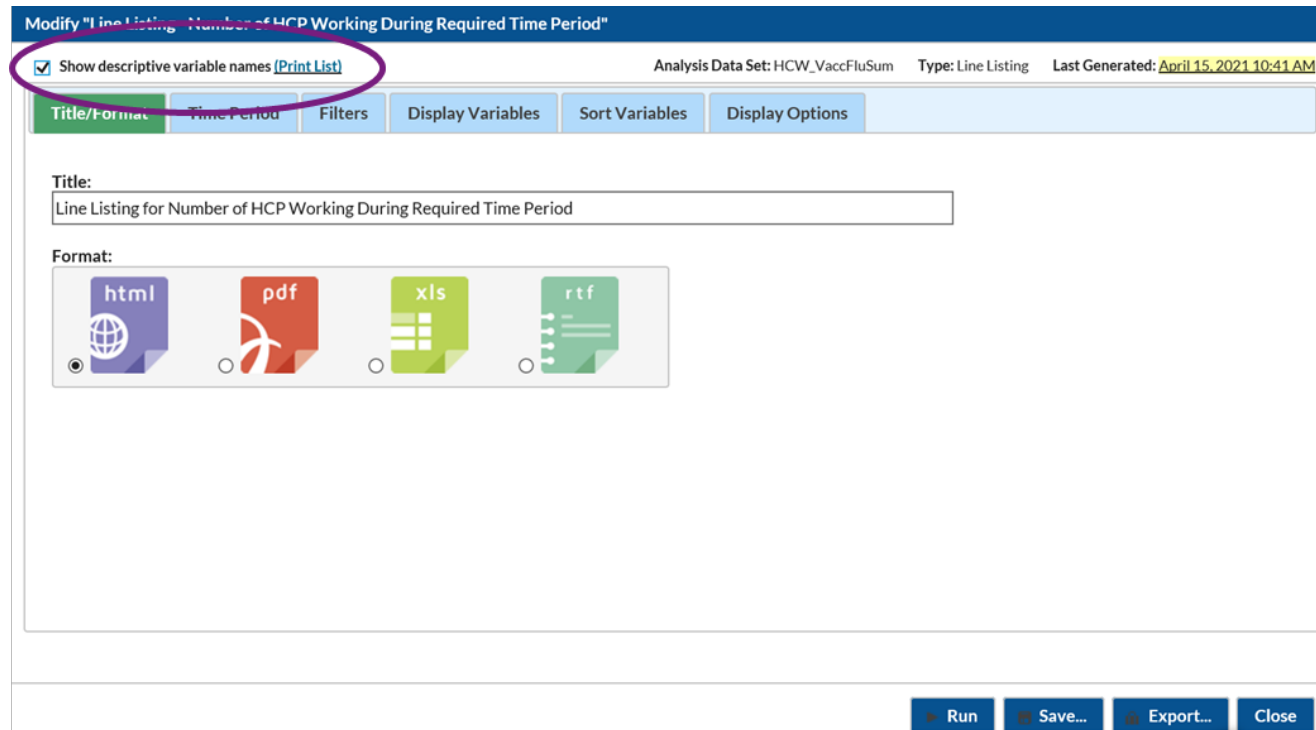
Modify "Line Listing - Number of HCP Working During Required Time Period"

Show descriptive variable names (Print List)

Analysis Data Set: HCW_VaccFluSum Type: Line Listing Last Generated: April 15, 2021 10:41 AM

Title/Format | Time Period | Filters | Display Variables | Sort Variables | Display Options

Title:
Line Listing for Number of HCP Working During Required Time Period

Format:
html pdf xls rtf

Run Save... Export... Close